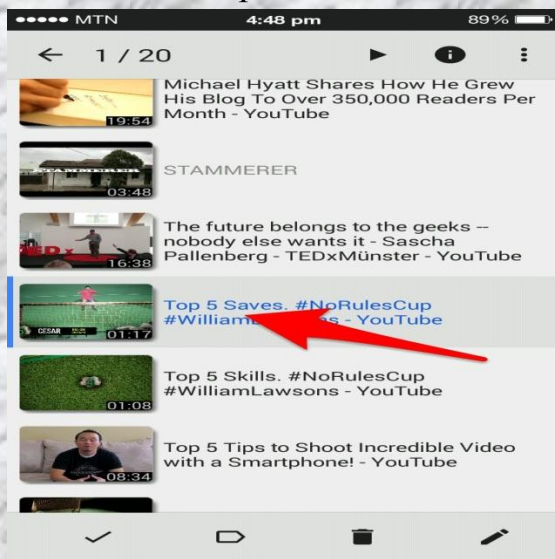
●●●●● MTN 4:48 pm 89%

← 1 / 20

19:54 Michael Hyatt Shares How He Grew His Blog To Over 350,000 Readers Per Month - YouTube

03:48 STAMMERER

16:38 The future belongs to the geeks -- nobody else wants it - Sascha Pallenberg - TEDxMünster - YouTube

CESAR 01:17 Top 5 Saves. #NoRulesCup #William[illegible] - YouTube

01:08 Top 5 Skills. #NoRulesCup #WilliamLawsons - YouTube

08:34 Top 5 Tips to Shoot Incredible Video with a Smartphone! - YouTube